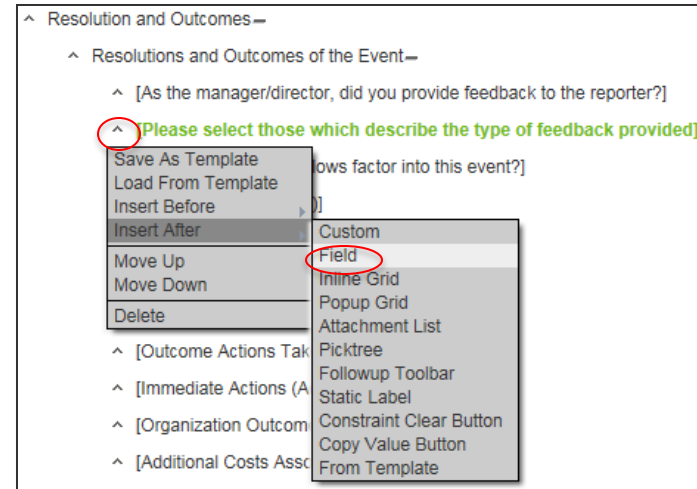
^ Resolution and Outcomes

^ Resolutions and Outcomes of the Event

^ [As the manager/director, did you provide feedback to the reporter?]

^ [Please select those which describe the type of feedback provided]

Save As Template
Load From Template
Insert Before
Insert After
Move Up
Move Down
Delete

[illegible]ows factor into this event?]

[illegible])]

Custom
Field
Inline Grid
Popup Grid
Attachment List
Picktree
Followup Toolbar
Static Label
Constraint Clear Button
Copy Value Button
From Template

^ [Outcome Actions Tak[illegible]

^ [Immediate Actions (A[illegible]

^ [Organization Outcom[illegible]

^ [Additional Costs Asso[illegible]